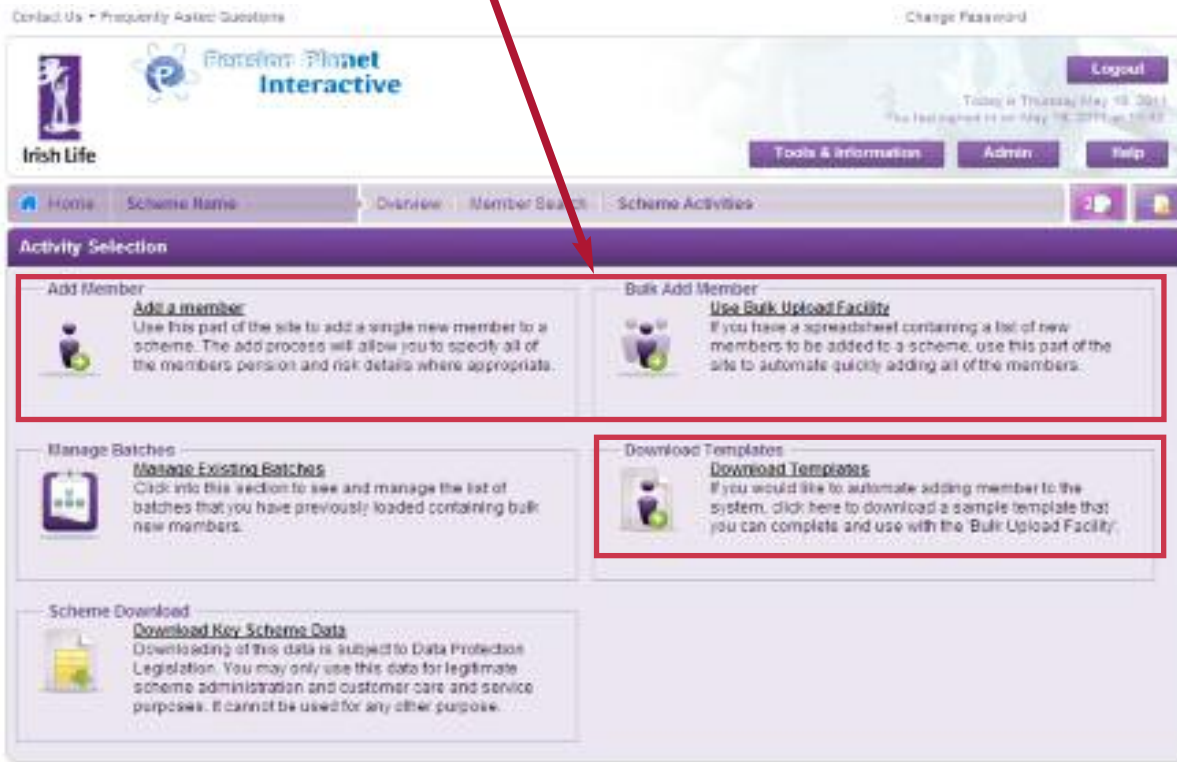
Contact Us • Frequently Asked Questions

Change Password

Irish Life

Pension Planet Interactive

Logout

Today is Thursday May 19, 2011
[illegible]

Tools & Information

Admin

Help

Home

Scheme Name

Overview

Member Search

Scheme Activities

2

Activity Selection

Add Member

Add a member

Use this part of the site to add a single new member to a scheme. The add process will allow you to specify all of the members pension and risk details where appropriate.

Bulk Add Member

Use Bulk Upload Facility

If you have a spreadsheet containing a list of new members to be added to a scheme, use this part of the site to automate quickly adding all of the members.

Manage Batches

Manage Existing Batches

Click into this section to see and manage the list of batches that you have previously loaded containing bulk new members.

Download Templates

Download Templates

If you would like to automate adding member to the system, click here to download a sample template that you can complete and use with the 'Bulk Upload Facility'.

Scheme Download

Download Key Scheme Data

Downloading of this data is subject to Data Protection Legislation. You may only use this data for legitimate scheme administration and customer care and service purposes. It cannot be used for any other purpose.